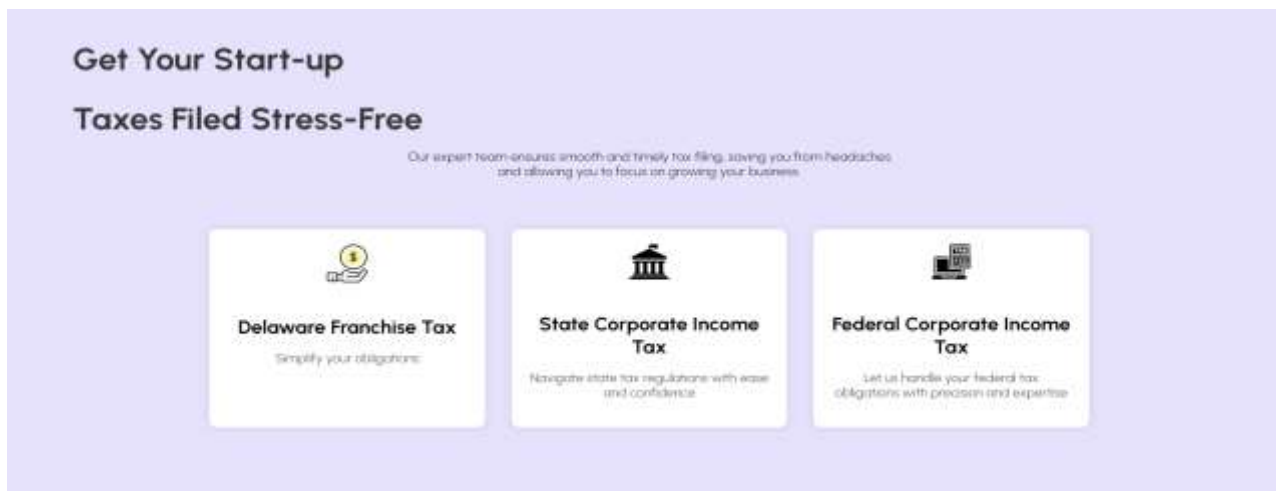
Get Your Start-up

Taxes Filed Stress-Free

Our expert team ensures smooth and timely tax filing, saving you from headaches and allowing you to focus on growing your business

Delaware Franchise Tax

Simplify your obligations

State Corporate Income Tax

Navigate state tax regulations with ease and confidence

Federal Corporate Income Tax

Let us handle your federal tax obligations with precision and expertise